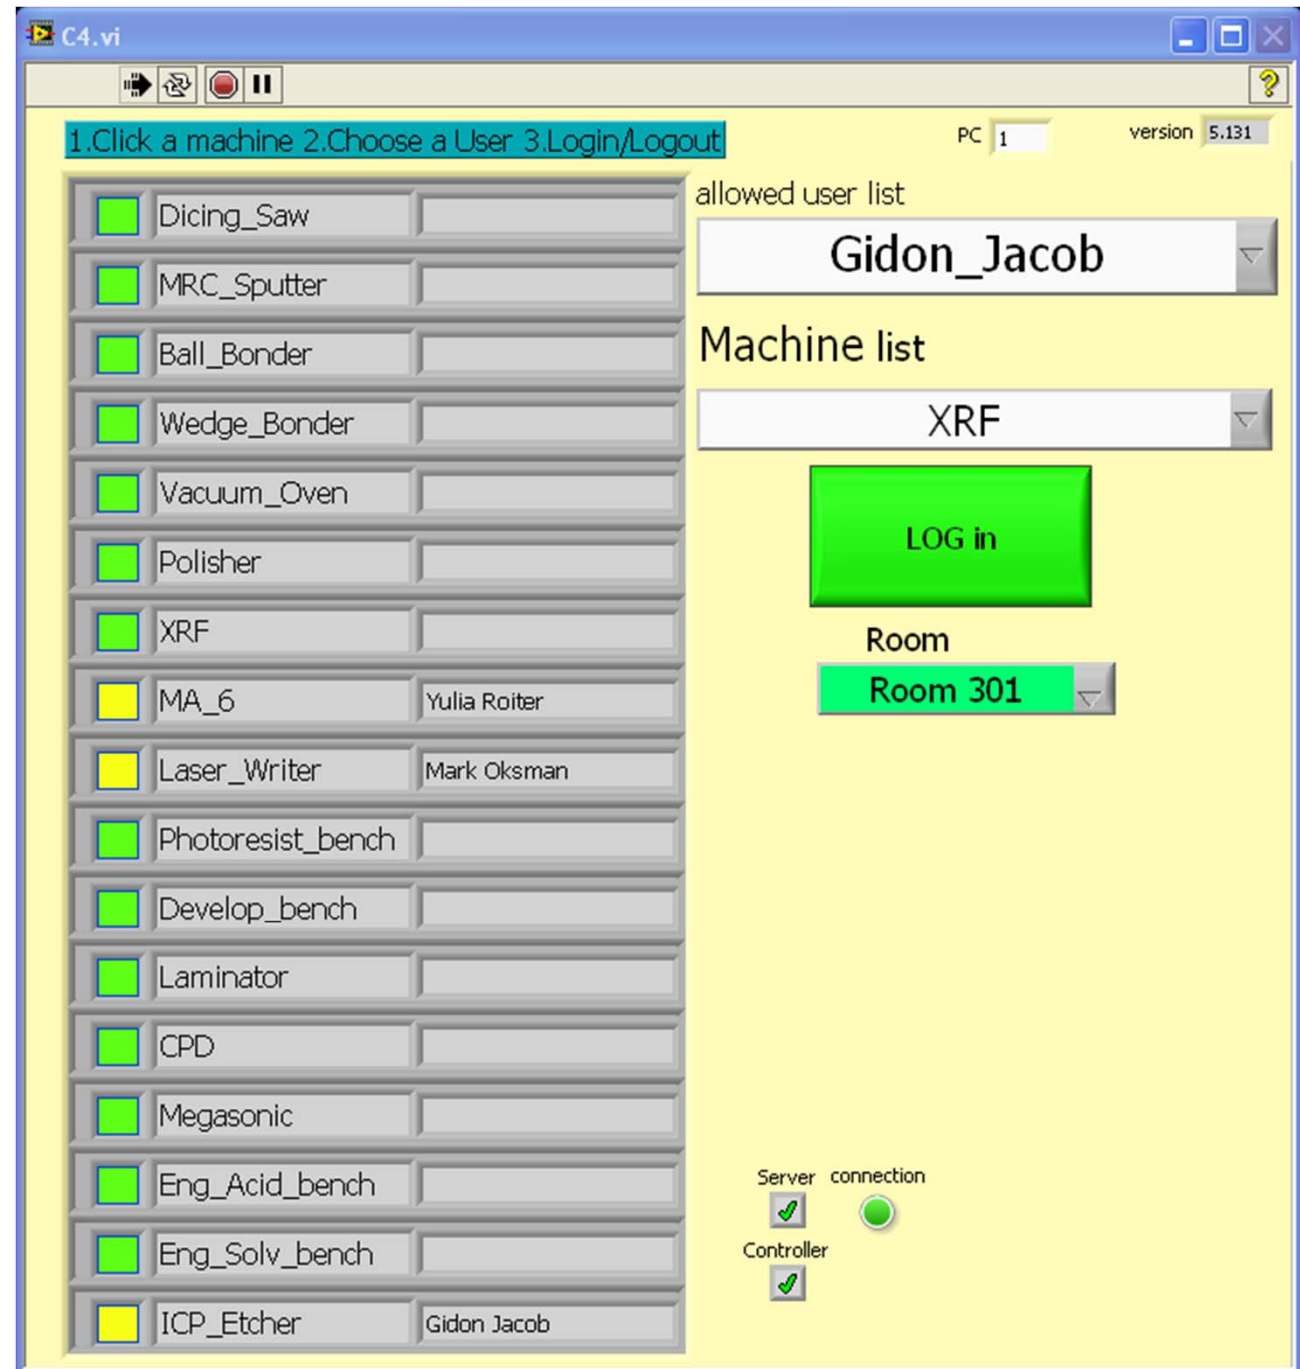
C4.vi

1.Click a machine 2.Choose a User 3.Login/Logout

PC 1

version 5.131

| | | |
|---|---|---|
| | Dicing_Saw | |
| | MRC_Sputter | |
| | Ball_Bonder | |
| | Wedge_Bonder | |
| | Vacuum_Oven | |
| | Polisher | |
| | XRF | |
| | MA_6 | Yulia Roiter |
| | Laser_Writer | Mark Oksman |
| | Photoresist_bench | |
| | Develop_bench | |
| | Laminator | |
| | CPD | |
| | Megasonic | |
| | Eng_Acid_bench | |
| | Eng_Solv_bench | |
| | ICP_Etcher | Gidon Jacob |

allowed user list

Gidon_Jacob

Machine list

XRF

LOG in

Room

Room 301

Server connection

Controller